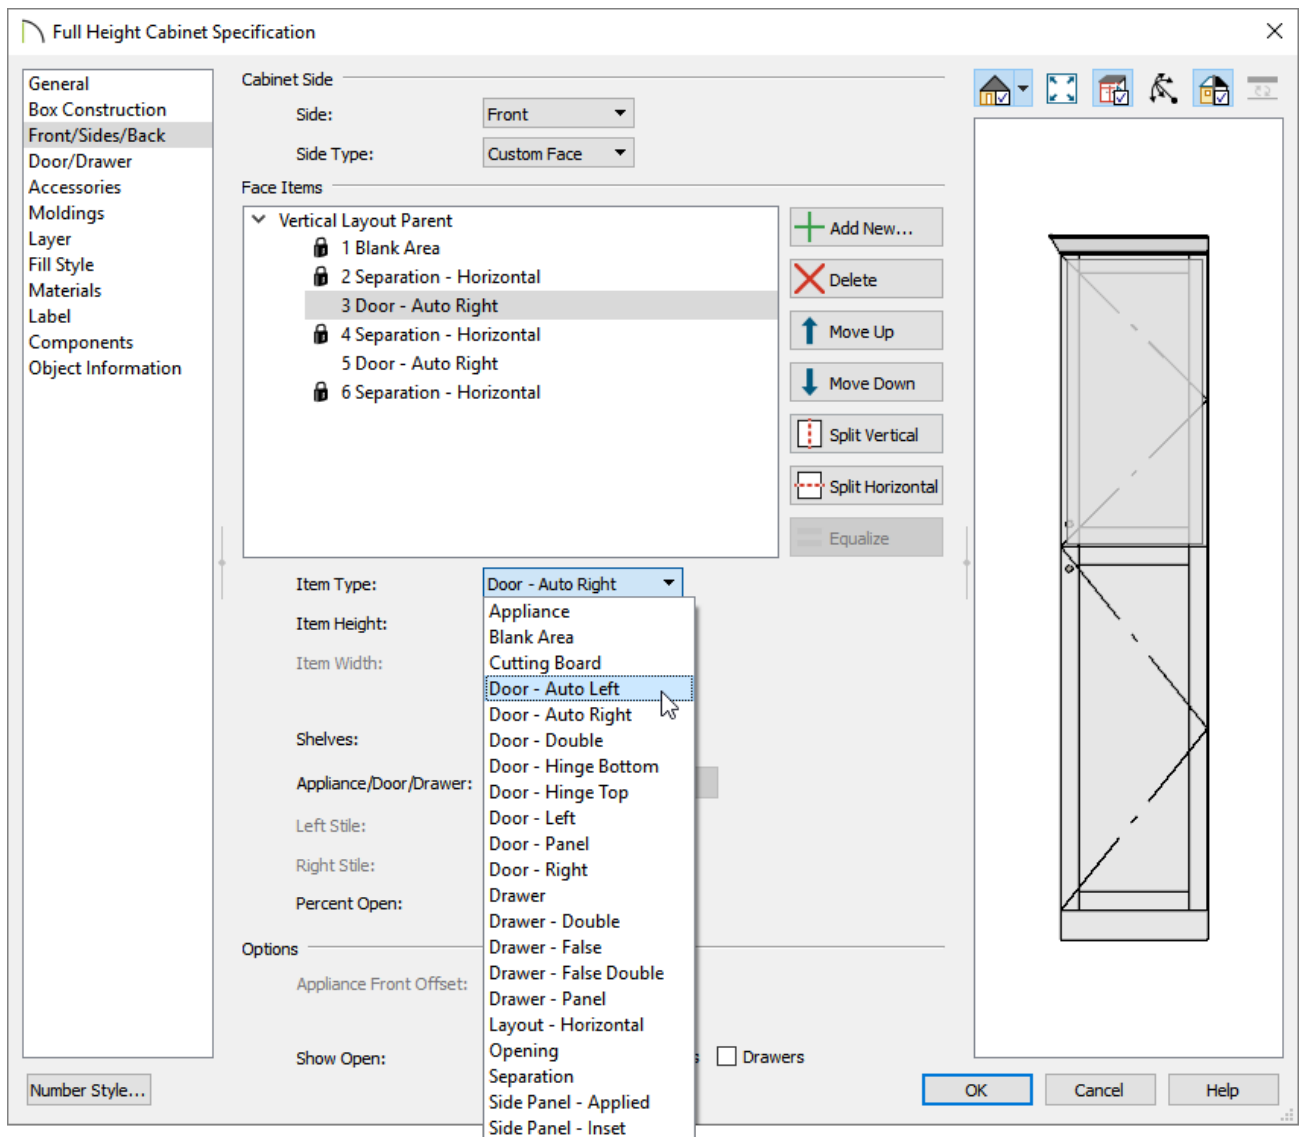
Full Height Cabinet Specification

General
Box Construction
Front/Sides/Back
Door/Drawer
Accessories
Moldings
Layer
Fill Style
Materials
Label
Components
Object Information

Cabinet Side
Side: Front
Side Type: Custom Face

Face Items
Vertical Layout Parent
1 Blank Area
2 Separation - Horizontal
3 Door - Auto Right
4 Separation - Horizontal
5 Door - Auto Right
6 Separation - Horizontal

Add New...
Delete
Move Up
Move Down
Split Vertical
Split Horizontal
Equalize

Item Type: Door - Auto Right
Item Height:
Item Width:
Shelves:
Appliance/Door/Drawer:
Left Stile:
Right Stile:
Percent Open:

Appliance
Blank Area
Cutting Board
Door - Auto Left
Door - Auto Right
Door - Double
Door - Hinge Bottom
Door - Hinge Top
Door - Left
Door - Panel
Door - Right
Drawer
Drawer - Double
Drawer - False
Drawer - False Double
Drawer - Panel
Layout - Horizontal
Opening
Separation
Side Panel - Applied
Side Panel - Inset

Options
Appliance Front Offset:
Show Open:
Drawers

Number Style...
OK
Cancel
Help